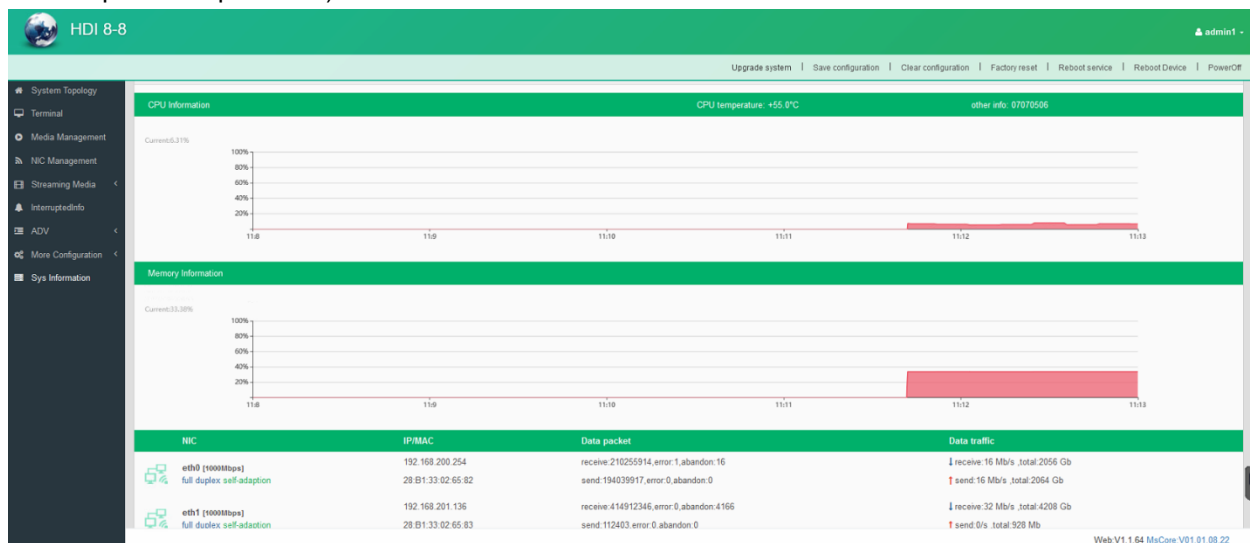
HDI 8-8

admin1

Upgrade system | Save configuration | Clear configuration | Factory reset | Reboot service | Reboot Device | PowerOff

System Topology
Terminal
Media Management
NIC Management
Streaming Media
InterruptedInfo
ADV
More Configuration
Sys Information

CPU Information CPU temperature: +55.0°C other info: 07070506

Current:0.31%

100%
80%
60%
40%
20%
11:8 11:9 11:10 11:11 11:12 11:12

Memory Information

Current:33.38%

100%
80%
60%
40%
20%
11:8 11:9 11:10 11:11 11:12 11:13

| NIC | IP/MAC | Data packet | Data traffic |
|---|---|---|---|
| eth0 [1000Mbps] full duplex self-adaption | 192.168.200.254 28:B1:33:02:65:82 | receive:210255914,error:1,abandon:16 send:194039917,error:0,abandon:0 | receive:16 Mb/s ,total:2056 Gb send:16 Mb/s ,total:2064 Gb |
| eth1 [1000Mbps] full duplex self-adaption | 192.168.201.136 28:B1:33:02:65:83 | receive:414912346,error:0,abandon:4166 send:112403,error:0,abandon:0 | receive:32 Mb/s ,total:4208 Gb send:0/s ,total:928 Mb |

Web:V1.1.64 MsCore:V01.01.08.22